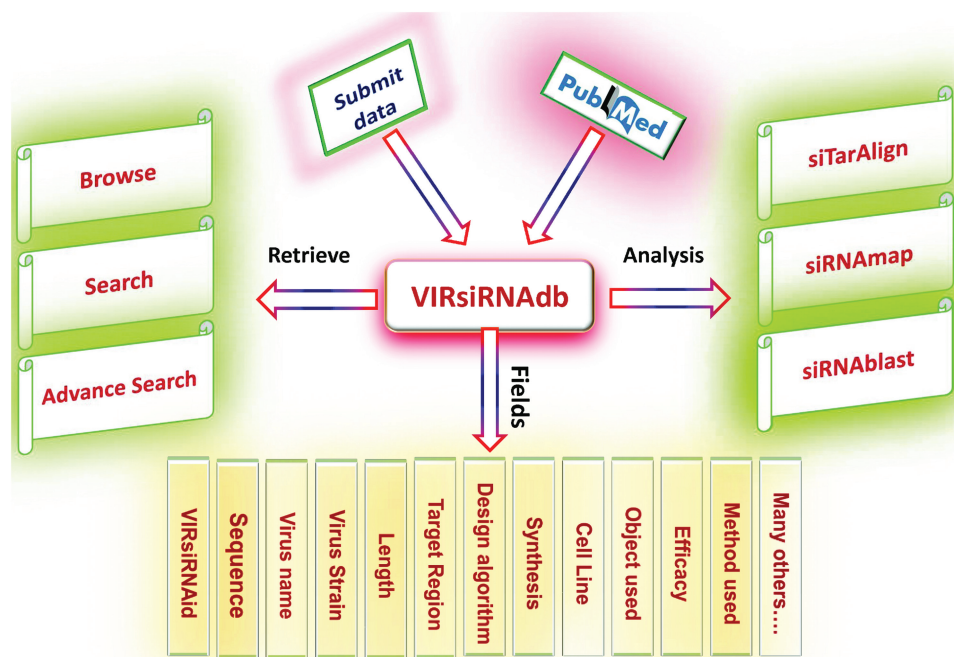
Submit data

PubMed

Browse

Search

Advance Search

Retrieve

VIRsiRNAdb

Analysis

siTarAlign

siRNAmap

siRNAblast

Fields

VIRsiRNAid

Sequence

Virus name

Virus Strain

Length

Target Region

Design algorithm

Synthesis

Cell Line

Object used

Efficacy

Method used

Many others....